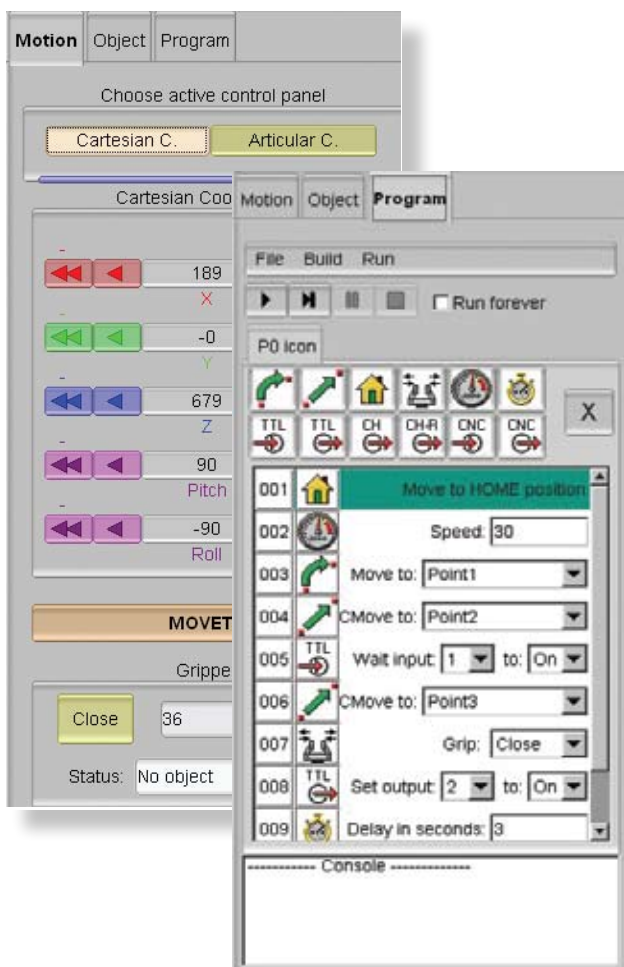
Motion Object Program

Choose active control panel

Cartesian C. Articular C.

Cartesian Coo

-
189
X
-
-0
Y
-
679
Z
-
90
Pitch
-
-90
Roll

MOVET

Grippe

Close 36

Status: No object

Motion Object Program

File Build Run

Run forever

P0 icon

TTL TTL CH CH-R CNC CNC

X

001 Move to HOME position
002 Speed: 30
003 Move to: Point1
004 CMove to: Point2
005 TTL Wait input: 1 to: On
006 CMove to: Point3
007 Grip: Close
008 TTL Set output: 2 to: On
009 Delay in seconds: 3

------------ Console ------------